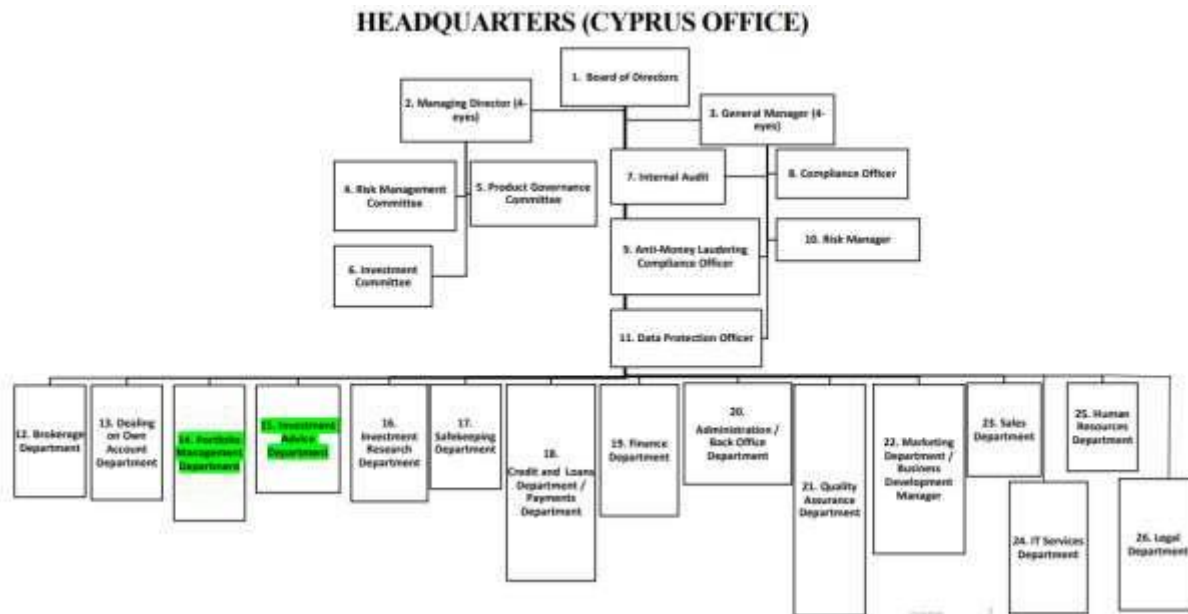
HEADQUARTERS (CYPRUS OFFICE)

1. Board of Directors

2. Managing Director (4-eyes)

3. General Manager (4-eyes)

4. Risk Management Committee

5. Product Governance Committee

6. Investment Committee

7. Internal Audit

8. Compliance Officer

9. Anti-Money Laundering Compliance Officer

10. Risk Manager

11. Data Protection Officer

12. Brokerage Department

13. Dealing on Own Account Department

14. Portfolio Management Department

15. Investment Advice Department

16. Investment Research Department

17. Safekeeping Department

18. Credit and Loans Department / Payments Department

19. Finance Department

20. Administration / Back Office Department

21. Quality Assurance Department

22. Marketing Department / Business Development Manager

23. Sales Department

24. IT Services Department

25. Human Resources Department

26. Legal Department